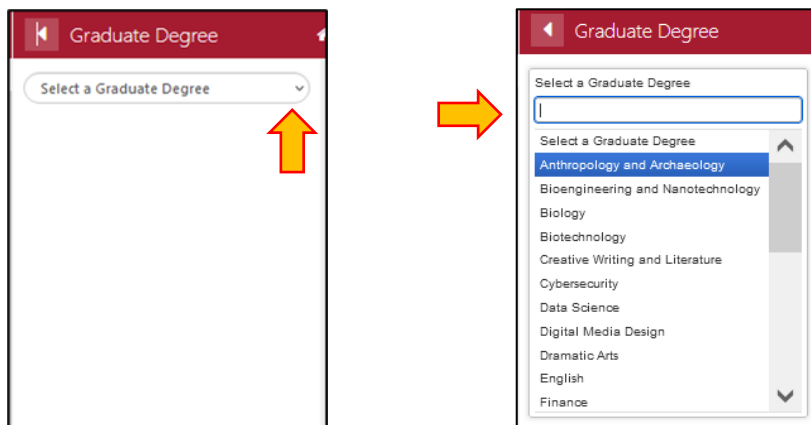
Graduate Degree

Select a Graduate Degree

Graduate Degree

Select a Graduate Degree

Select a Graduate Degree
Anthropology and Archaeology
Bioengineering and Nanotechnology
Biology
Biotechnology
Creative Writing and Literature
Cybersecurity
Data Science
Digital Media Design
Dramatic Arts
English
Finance